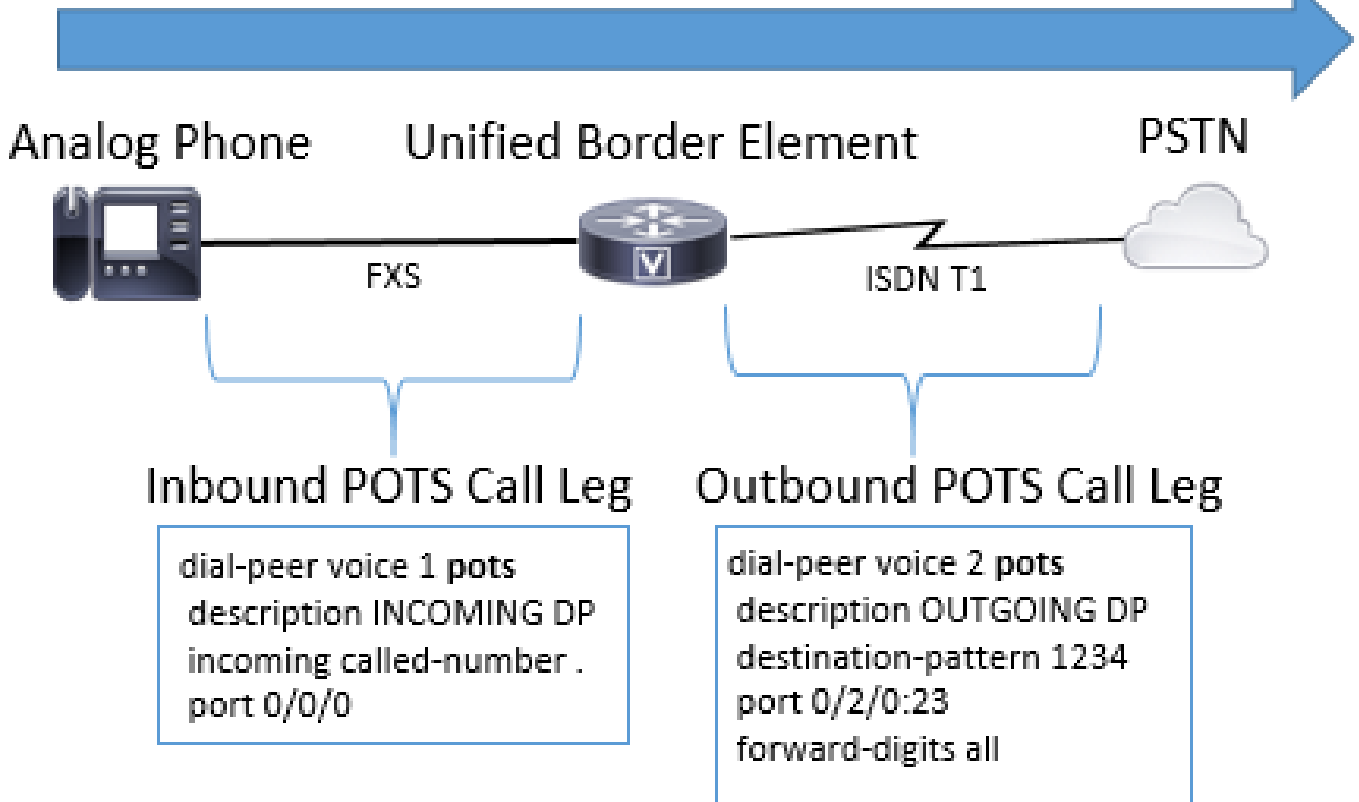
Analog Phone

Unified Border Element

PSTN

FXS

ISDN T1

Inbound POTS Call Leg

Outbound POTS Call Leg

dial-peer voice 1 pots
 description INCOMING DP
 incoming called-number .
 port 0/0/0

dial-peer voice 2 pots
 description OUTGOING DP
 destination-pattern 1234
 port 0/2/0:23
 forward-digits all